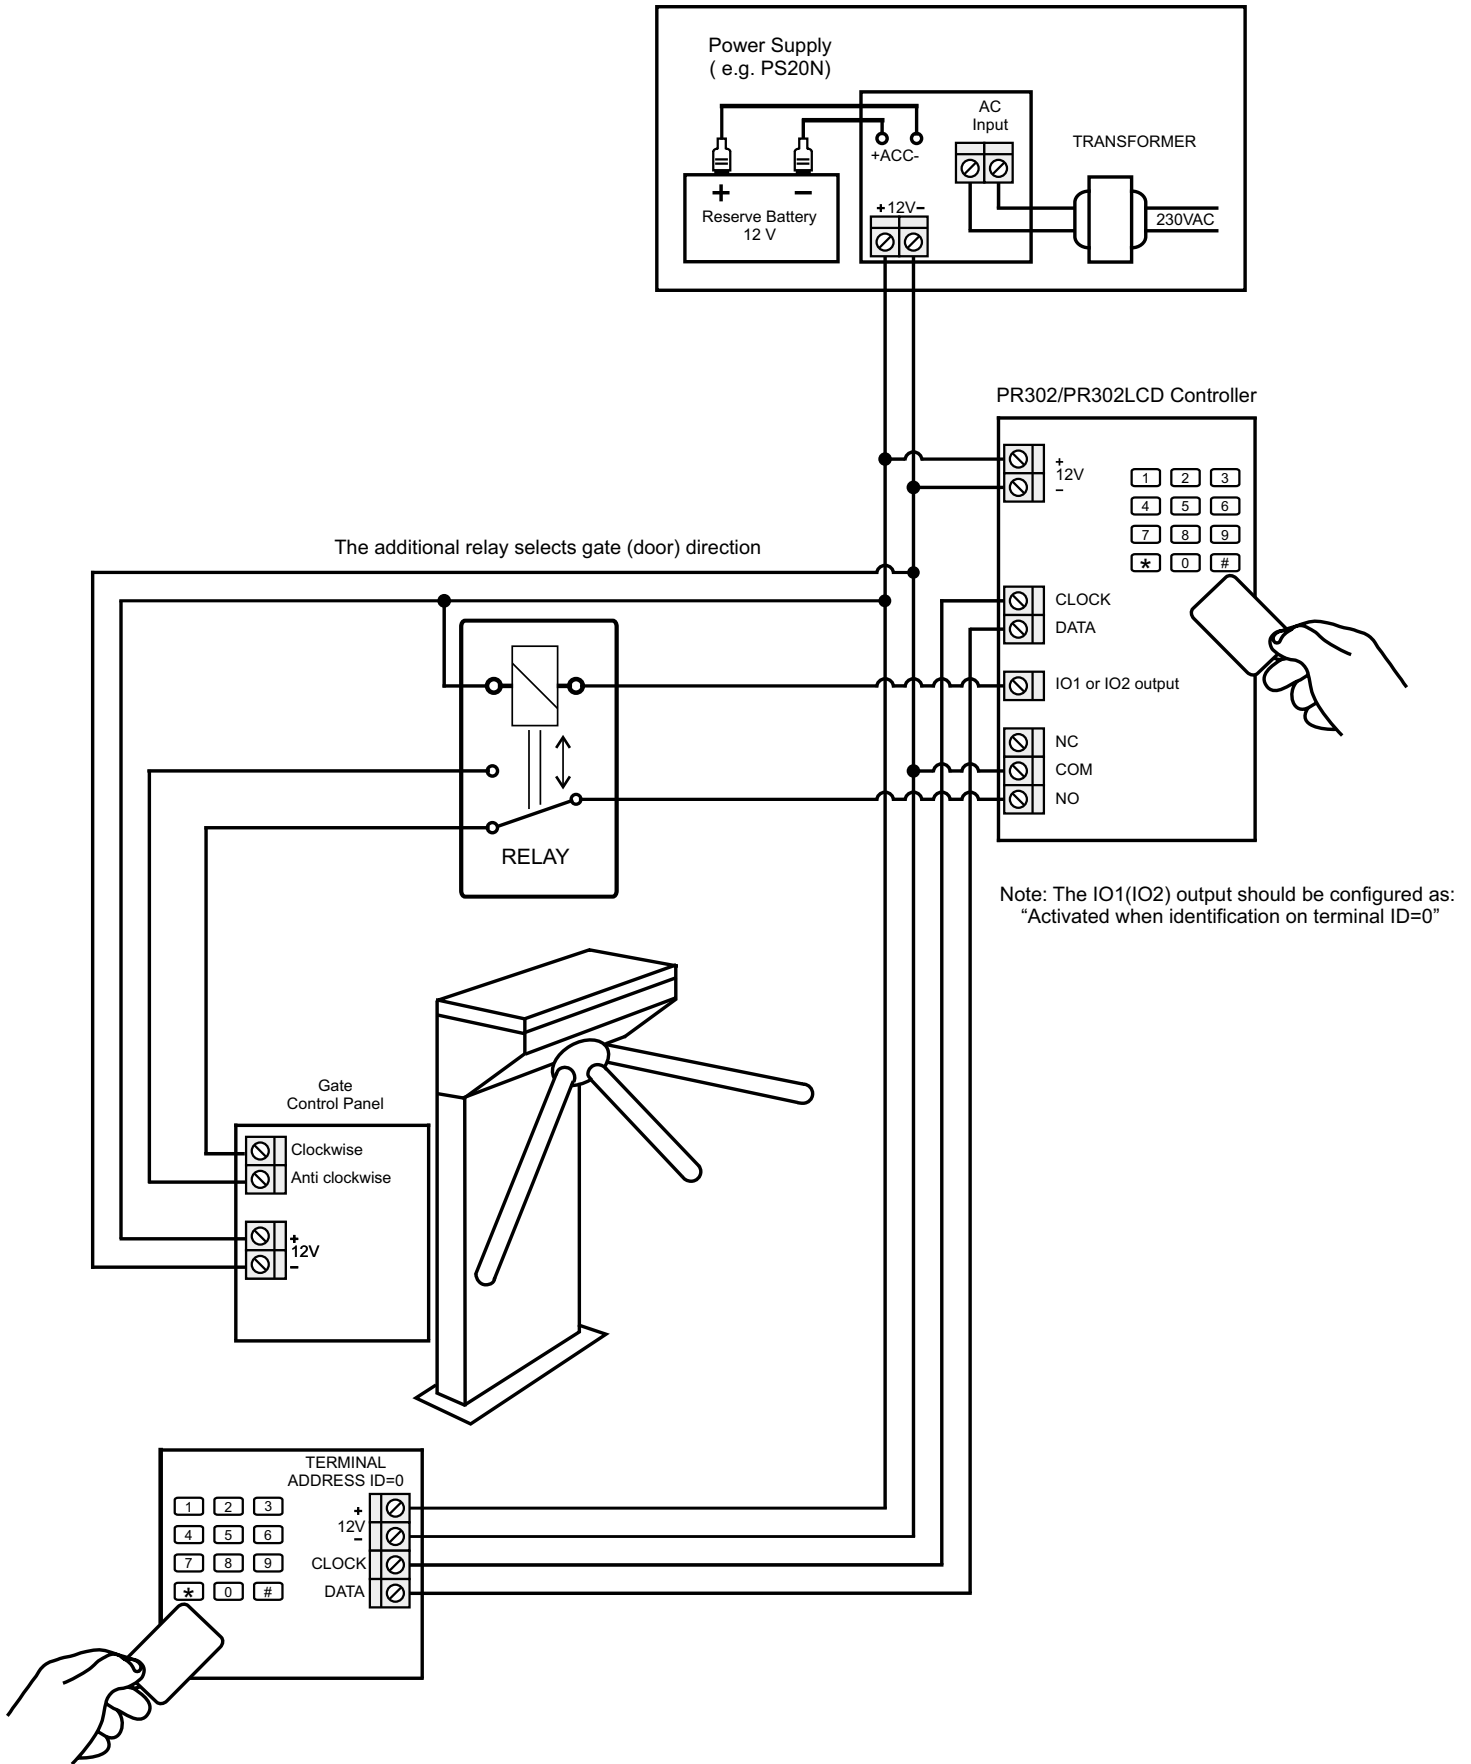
Power Supply
( e.g. PS20N)

+ −
Reserve Battery
12 V

+ACC-

AC
Input

TRANSFORMER

230VAC

+12V−

PR302/PR302LCD Controller

+
12V
−

1 2 3
4 5 6
7 8 9
* 0 #

The additional relay selects gate (door) direction

CLOCK
DATA

IO1 or IO2 output

NC
COM
NO

RELAY

Note: The IO1(IO2) output should be configured as:
"Activated when identification on terminal ID=0"

Gate
Control Panel

Clockwise
Anti clockwise

+
12V
−

TERMINAL
ADDRESS ID=0

1 2 3
4 5 6
7 8 9
* 0 #

+
12V
−
CLOCK
DATA